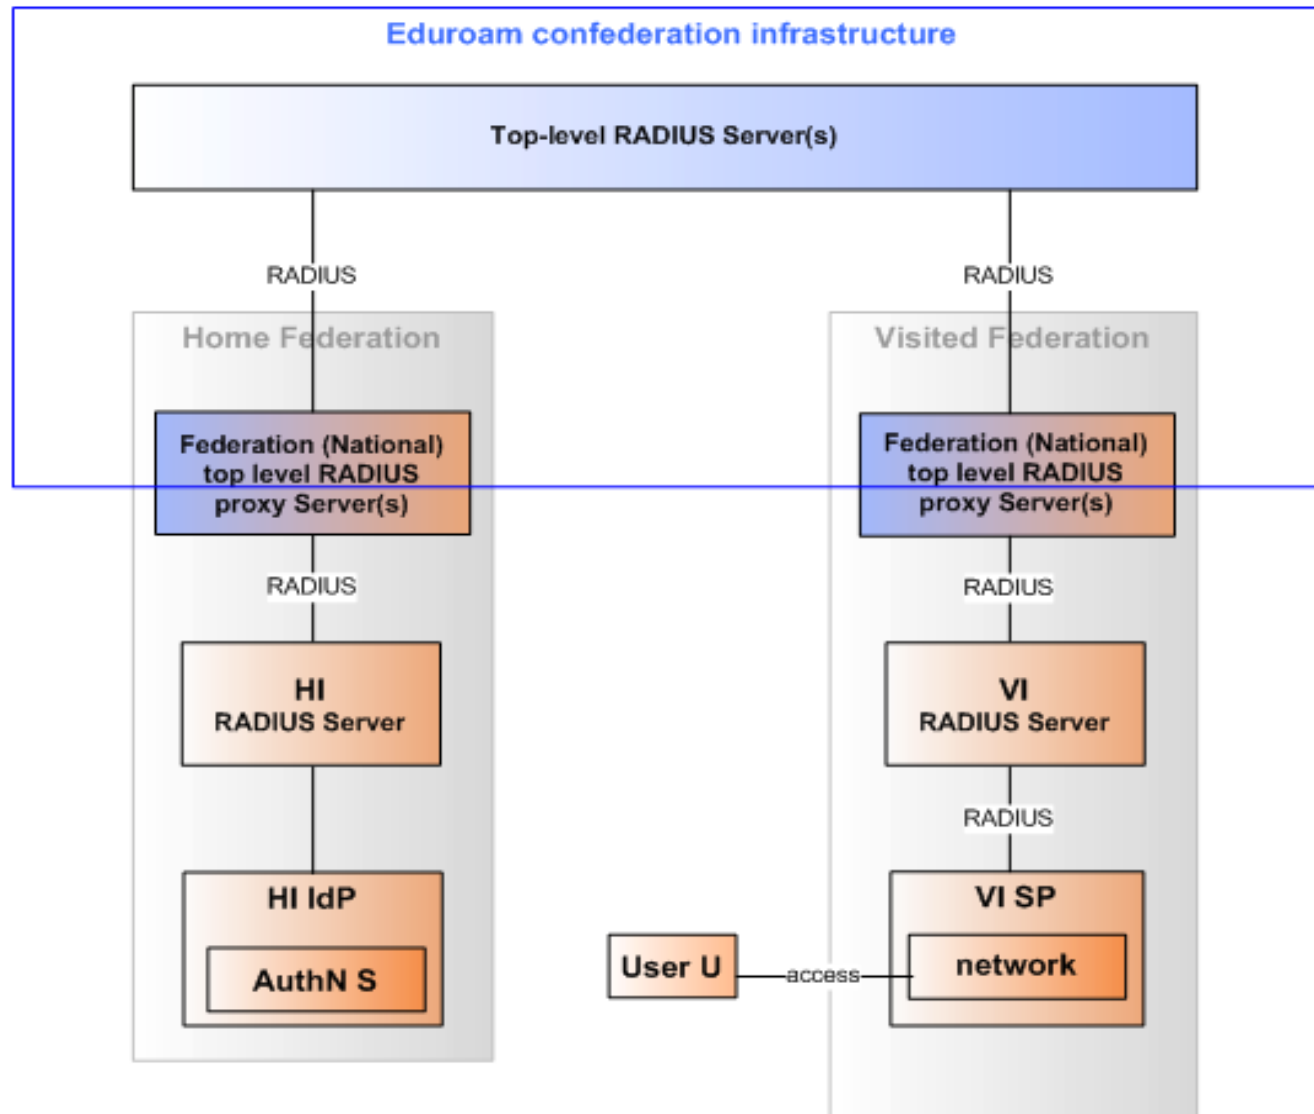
Eduroam confederation infrastructure

Top-level RADIUS Server(s)

RADIUS

RADIUS

Home Federation

Visited Federation

Federation (National) top level RADIUS proxy Server(s)

Federation (National) top level RADIUS proxy Server(s)

RADIUS

RADIUS

HI RADIUS Server

VI RADIUS Server

RADIUS

HI IdP

AuthN S

VI SP

network

User U

access